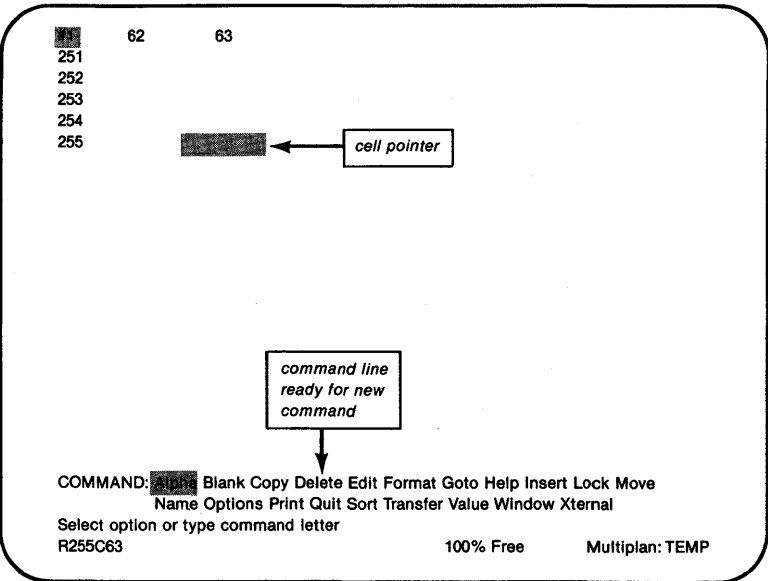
#1 62 63
251
252
253
254
255

cell pointer

command line ready for new command

COMMAND: Alpha Blank Copy Delete Edit Format Goto Help Insert Lock Move Name Options Print Quit Sort Transfer Value Window Xternal
Select option or type command letter
R255C63 100% Free Multiplan: TEMP